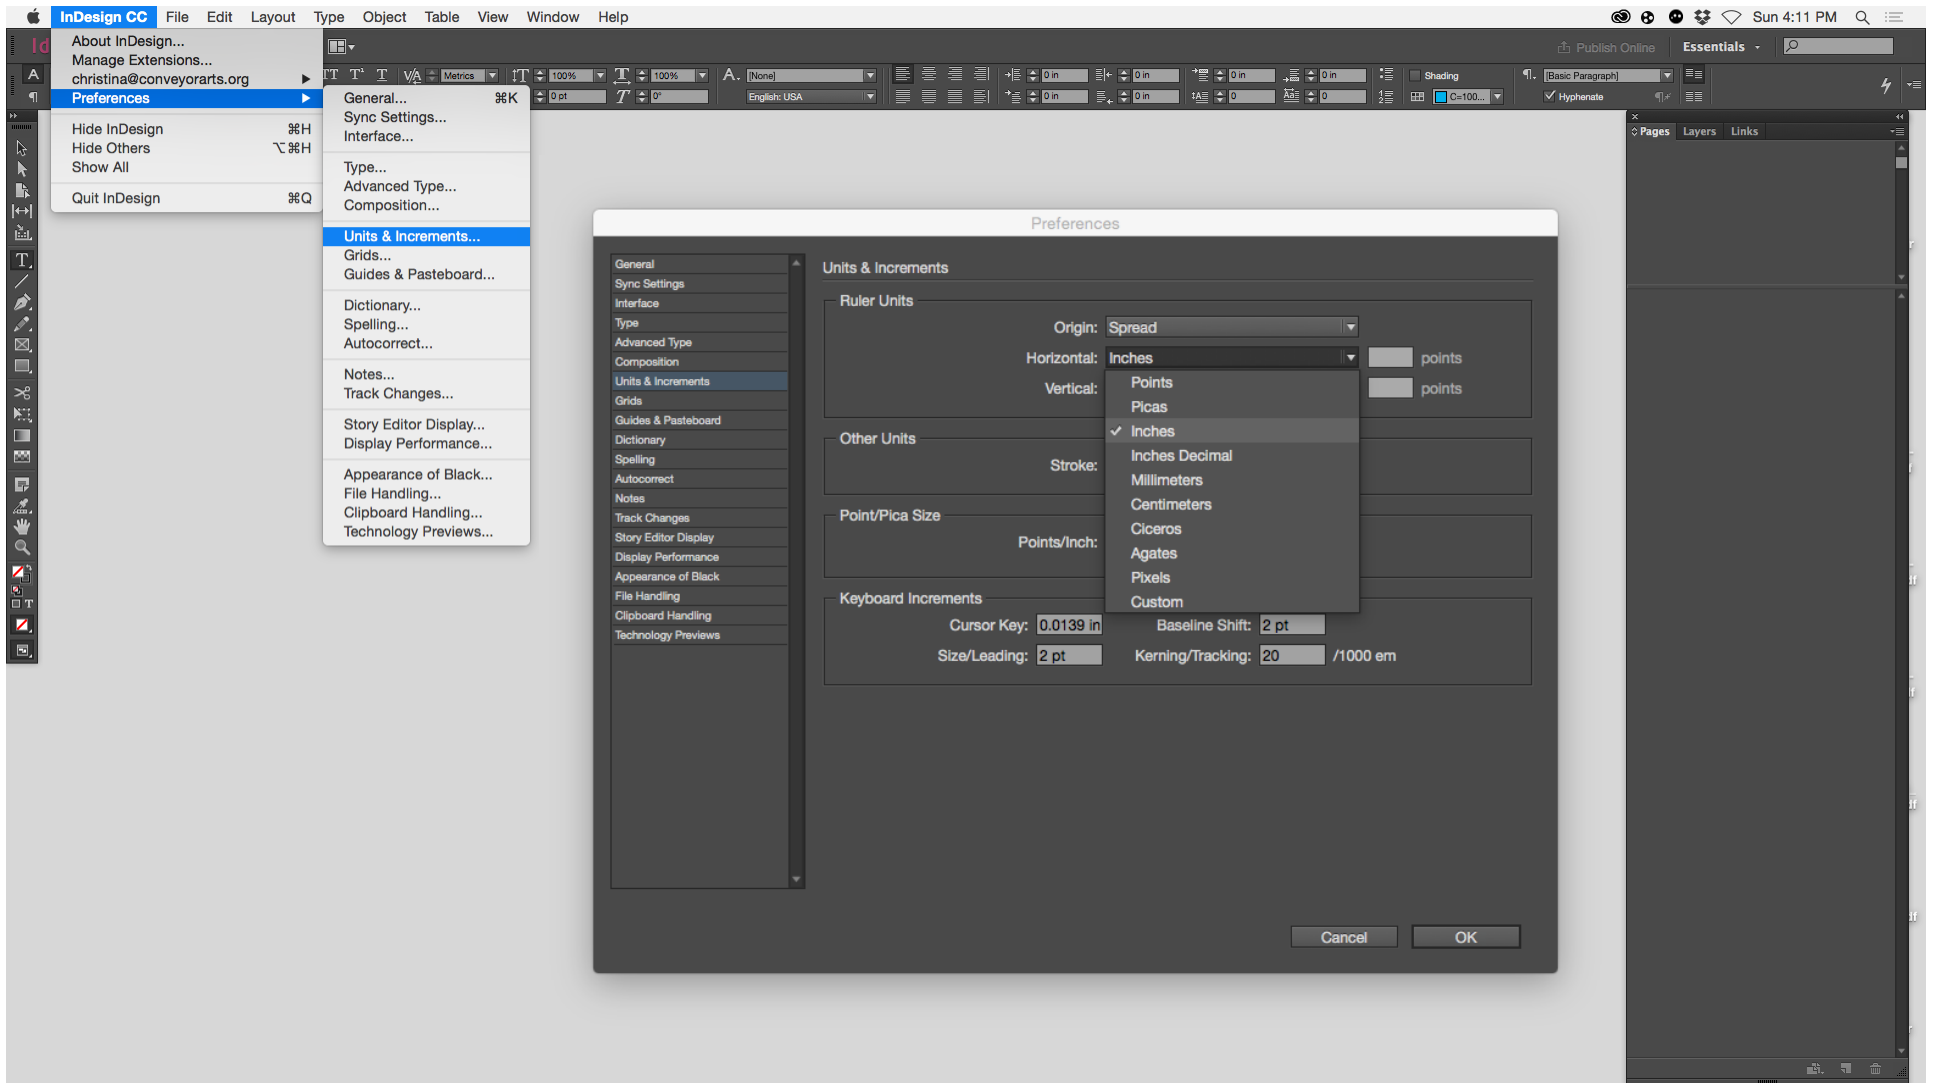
InDesign CC File Edit Layout Type Object Table View Window Help

Sun 4:11 PM

About InDesign...
Manage Extensions...
christina@conveyorarts.org
Preferences

Hide InDesign ⌘H
Hide Others ⌥⌘H
Show All

Quit InDesign ⌘Q

General... ⌘K
Sync Settings...
Interface...

Type...
Advanced Type...
Composition...

Units & Increments...
Grids...
Guides & Pasteboard...

Dictionary...
Spelling...
Autocorrect...

Notes...
Track Changes...

Story Editor Display...
Display Performance...

Appearance of Black...
File Handling...
Clipboard Handling...
Technology Previews...

Publish Online Essentials

Metrics 100% 100% [None] English: USA 0 pt 0° 0 in 0 in 0 in 0 in 0 in 0 in 0 0 Shading [Basic Paragraph] C=100... Hyphenate

Pages Layers Links

Preferences

General
Sync Settings
Interface
Type
Advanced Type
Composition
Units & Increments
Grids
Guides & Pasteboard
Dictionary
Spelling
Autocorrect
Notes
Track Changes
Story Editor Display
Display Performance
Appearance of Black
File Handling
Clipboard Handling
Technology Previews

Units & Increments

Ruler Units
Origin: Spread
Horizontal: Inches points
Vertical: points

Points
Picas
✓ Inches
Inches Decimal
Millimeters
Centimeters
Ciceros
Agates
Pixels
Custom

Other Units
Stroke:

Point/Pica Size
Points/Inch:

Keyboard Increments
Cursor Key: 0.0139 in Baseline Shift: 2 pt
Size/Leading: 2 pt Kerning/Tracking: 20 /1000 em

Cancel OK